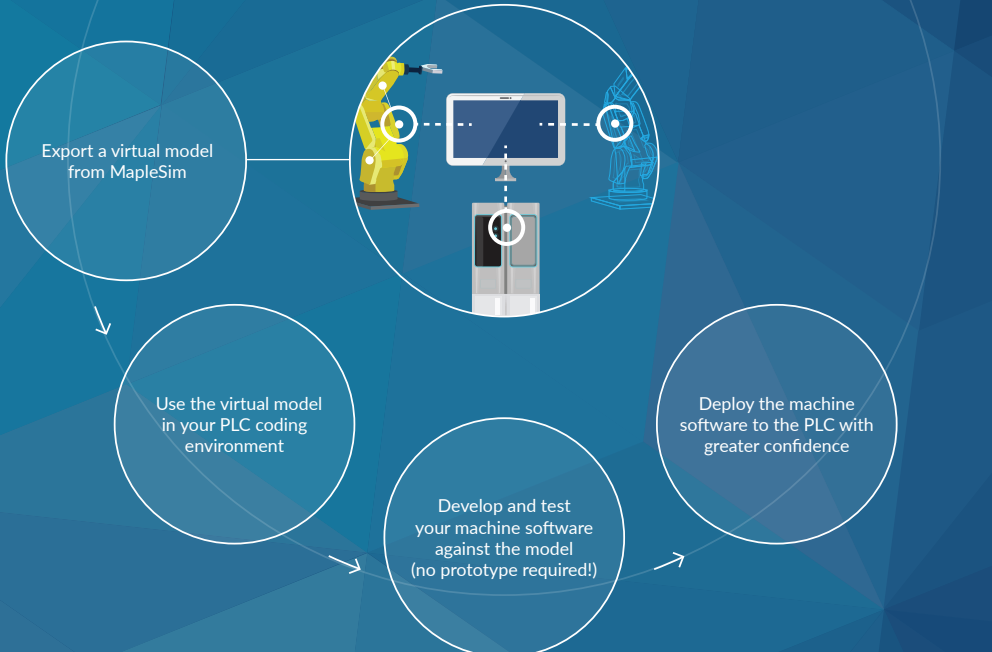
Export a virtual model from MapleSim

Use the virtual model in your PLC coding environment

Develop and test your machine software against the model (no prototype required!)

Deploy the machine software to the PLC with greater confidence